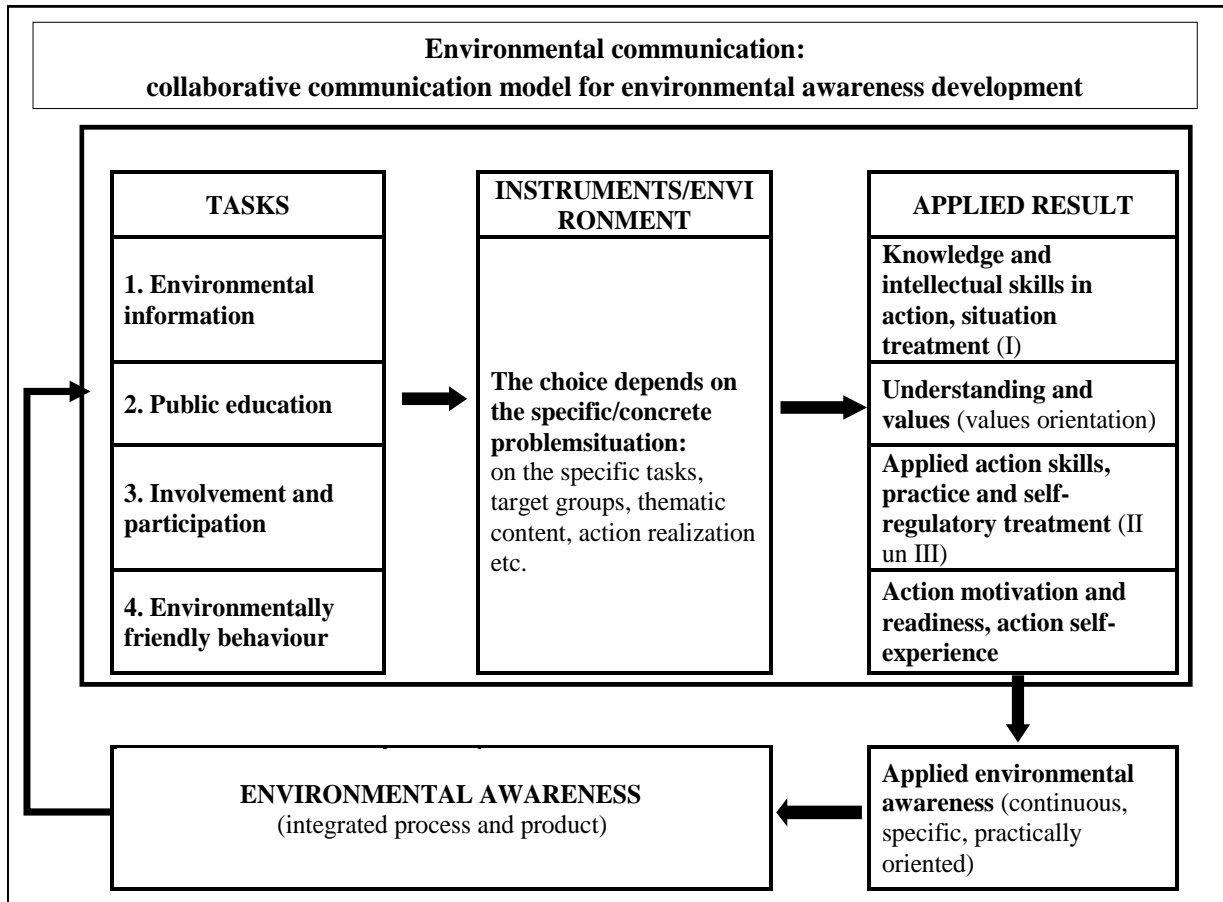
Environmental communication:
collaborative communication model for environmental awareness development

TASKS

1. Environmental information

2. Public education

3. Involvement and participation

4. Environmentally friendly behaviour

INSTRUMENTS/ENVIRONMENT

The choice depends on the specific/concrete problemsituation: on the specific tasks, target groups, thematic content, action realization etc.

APPLIED RESULT

Knowledge and intellectual skills in action, situation treatment (I)

Understanding and values (values orientation)

Applied action skills, practice and self-regulatory treatment (II un III)

Action motivation and readiness, action self-experience

Applied environmental awareness (continuous, specific, practically oriented)

ENVIRONMENTAL AWARENESS
(integrated process and product)